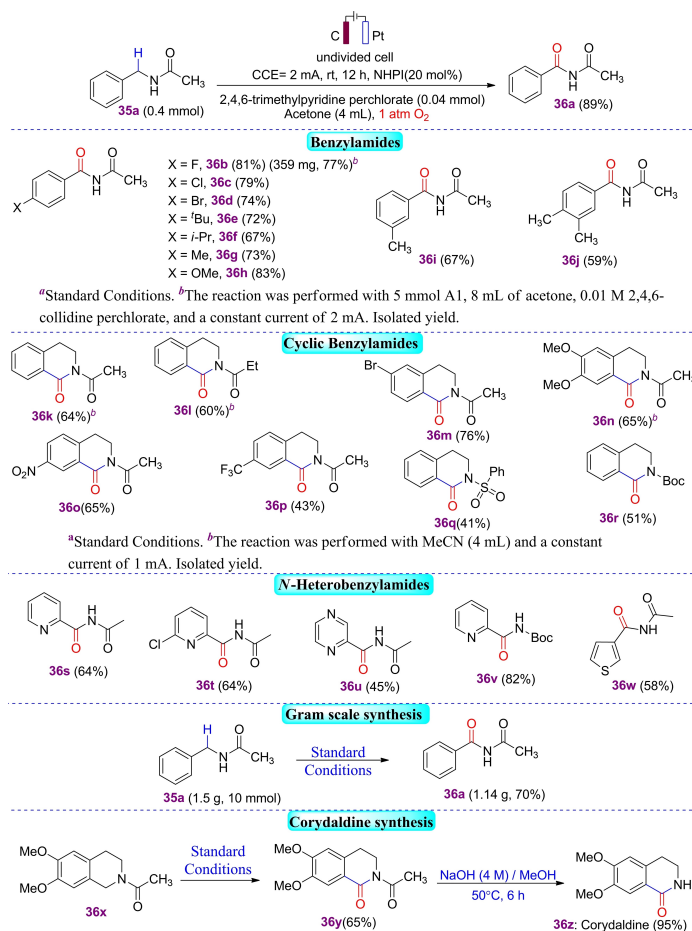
C Pt
undivided cell
H N CH3 O
35a (0.4 mmol)
CCE= 2 mA, rt, 12 h, NHPI(20 mol%)
2,4,6-trimethylpyridine perchlorate (0.04 mmol)
Acetone (4 mL), 1 atm $O_2$
O O N H CH3
36a (89%)

Benzylamides

X
X = F, 36b (81%) (359 mg, 77%)$^b$
X = Cl, 36c (79%)
X = Br, 36d (74%)
X = $^t$Bu, 36e (72%)
X = $i$-Pr, 36f (67%)
X = Me, 36g (73%)
X = OMe, 36h (83%)
CH3
36i (67%)
CH3 CH3
36j (59%)

$^a$Standard Conditions. $^b$The reaction was performed with 5 mmol A1, 8 mL of acetone, 0.01 M 2,4,6-collidine perchlorate, and a constant current of 2 mA. Isolated yield.

Cyclic Benzylamides

36k (64%)$^b$
Et
36l (60%)$^b$
Br
36m (76%)
MeO MeO
36n (65%)$^b$
$O_2N$
36o(65%)
$F_3C$
36p (43%)
Ph S O O
36q(41%)
Boc
36r (51%)

$^a$Standard Conditions. $^b$The reaction was performed with MeCN (4 mL) and a constant current of 1 mA. Isolated yield.

N-Heterobenzylamides

36s (64%)
Cl
36t (64%)
36u (45%)
Boc
36v (82%)
S
36w (58%)

Gram scale synthesis

H N CH3 O
35a (1.5 g, 10 mmol)
Standard Conditions
36a (1.14 g, 70%)

Corydaldine synthesis

MeO MeO
36x
Standard Conditions
MeO MeO
36y(65%)
NaOH (4 M) / MeOH
50°C, 6 h
MeO MeO NH
36z: Corydaldine (95%)